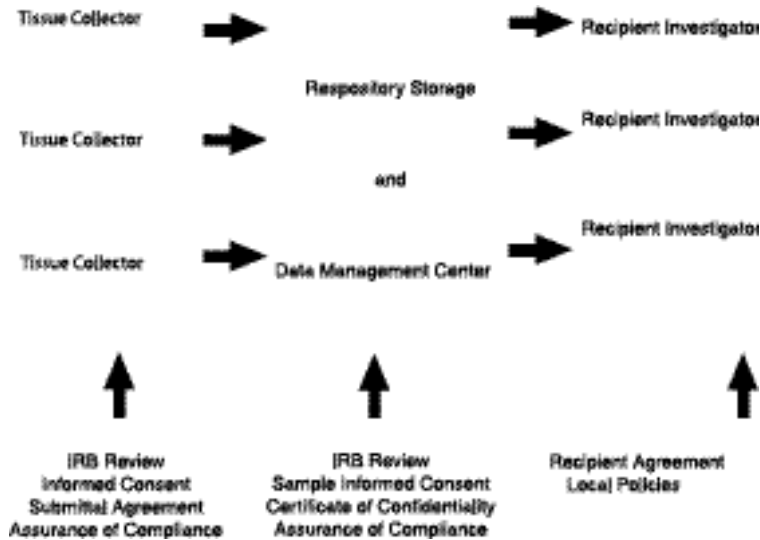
Tissue Collector

Tissue Collector

Tissue Collector

Respository Storage

and

Data Management Center

Recipient Investigator

Recipient Investigator

Recipient Investigator

IRB Review
Informed Consent
Submittal Agreement
Assurance of Compliance

IRB Review
Sample Informed Consent
Certificate of Confidentiality
Assurance of Compliance

Recipient Agreement
Local Policies